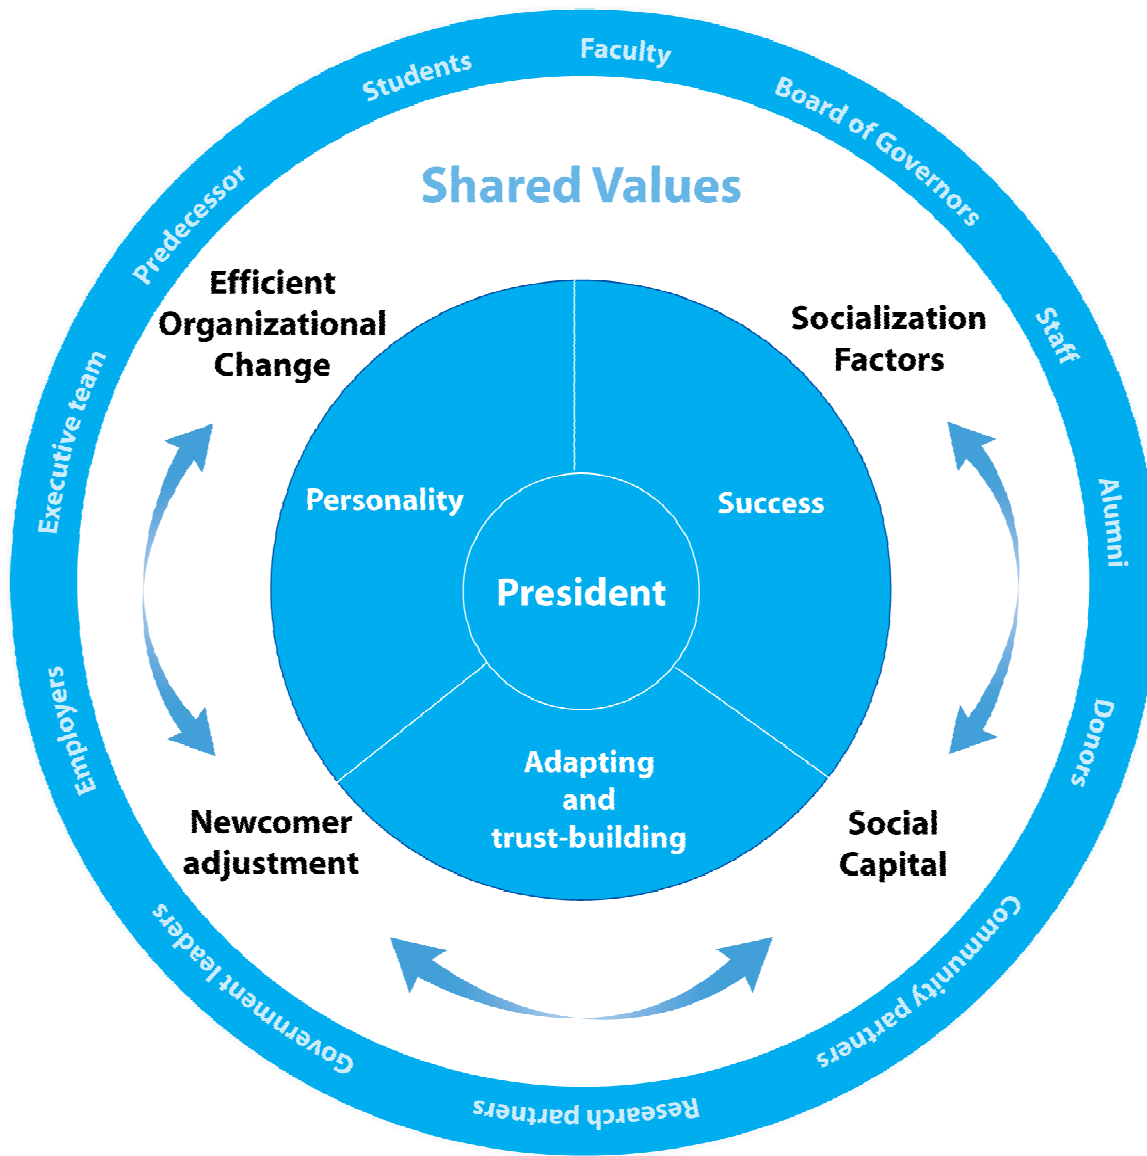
Faculty
Board of Governors
Staff
Alumni
Donors
Community partners
Research partners
Government leaders
Employers
Executive team
Predecessor
Students

Shared Values

Efficient Organizational Change

Socialization Factors

Personality

Success

President

Adapting and trust-building

Newcomer adjustment

Social Capital